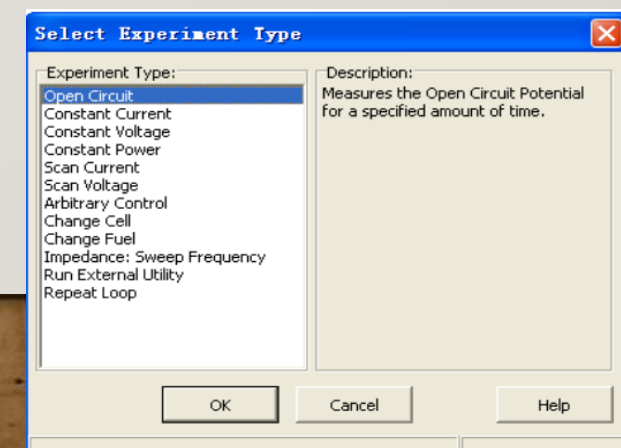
Select Experiment Type

Experiment Type:
Open Circuit
Constant Current
Constant Voltage
Constant Power
Scan Current
Scan Voltage
Arbitrary Control
Change Cell
Change Fuel
Impedance: Sweep Frequency
Run External Utility
Repeat Loop

Description:
Measures the Open Circuit Potential for a specified amount of time.

OK
Cancel
Help